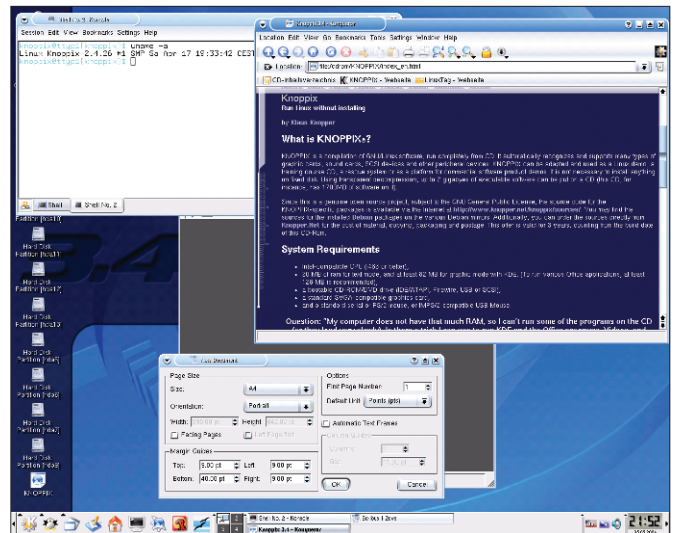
Shell No. 2 - Konsole

Session Edit View Bookmarks Settings Help

knoppix@ttyp1[knoppix]$ uname -a
Linux Knoppix 2.4.26 #1 SMP Sa Apr 17 19:33:42 CEST
knoppix@ttyp1[knoppix]$

Shell | Shell No. 2

Knoppix - Konqueror

Location Edit View Go Bookmarks Tools Settings Window Help

Location: file:/cdrom/KNOPPIX/index_en.html

CD-Inhaltsverzeichnis | KNOPPIX - Webseite | LinuxTag - Webseite

Knoppix

Run Linux without installing

by Klaus Knopper

What is KNOPPIX?

KNOPPIX is a compilation of GNU/Linux software, run completely from CD. It automatically recognizes and supports many types of graphic cards, sound cards, SCSI devices and other peripheral devices. KNOPPIX can be adapted and used as a Linux demo, a training course CD, a rescue system or as a platform for commercial software product demos. It is not necessary to install anything on hard disk. Using transparent decompression, up to 2 gigabyte of executable software can be put on a CD (this CD, for instance, has 1.7 GB of software on it).

Since this is a genuine open source project, subject to the GNU General Public License, the source code for the KNOPPIX-specific packages is available via the Internet at http://www.knopper.net/knoppix/sources/. You may find the sources for the included Debian packages on the various Debian mirrors. Additionally, you can order the sources directly from Knopper.Net for the cost of materials, copying, packaging and postage. This offer is valid for 3 years, counting from the build date of the CD-ROM.

System Requirements

Intel-compatible CPU (i486 or later),
20 MB of RAM for text mode, at least 82 MB for graphics mode with KDE (at least 128 MB of RAM is recommended to use the various office products),
Bootable CD-ROM/DVD drive (IDE/ATAPI, Firewire, USB or SCSI),
Standard SVGA-compatible graphics card,
and a standard serial or PS/2 mouse, or IMPS/2-compatible USB-Mouse.

Question: "My computer does not have that much RAM, so I can't run some of the programs on the CD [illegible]

Floppy
Hard Disk Partition [hda1]
Hard Disk Partition [hda2]
Hard Disk Partition [hda3]
Hard Disk Partition [hda5]
Hard Disk Partition [hda6]
Hard Disk Partition [hda7]
KNOPPIX

Page Setup

Page Size
Size: A4
Orientation: Portrait
Width: 595.00 pt   Height: 842.00 pt
Facing Pages   Left Page First

Margin Guides
Top: 9.00 pt   Left: 9.00 pt
Bottom: 40.00 pt   Right: 9.00 pt

Options
First Page Number: 1
Default Unit: Points (pts)
Automatic Text Frames
Column Guides
Columns: 1
Gap: 0.00 pt

OK   Cancel

Shell No. 2 - Konsole | Scribus 1.2cvs
Knoppix 3.4 - Konqueror

21:52